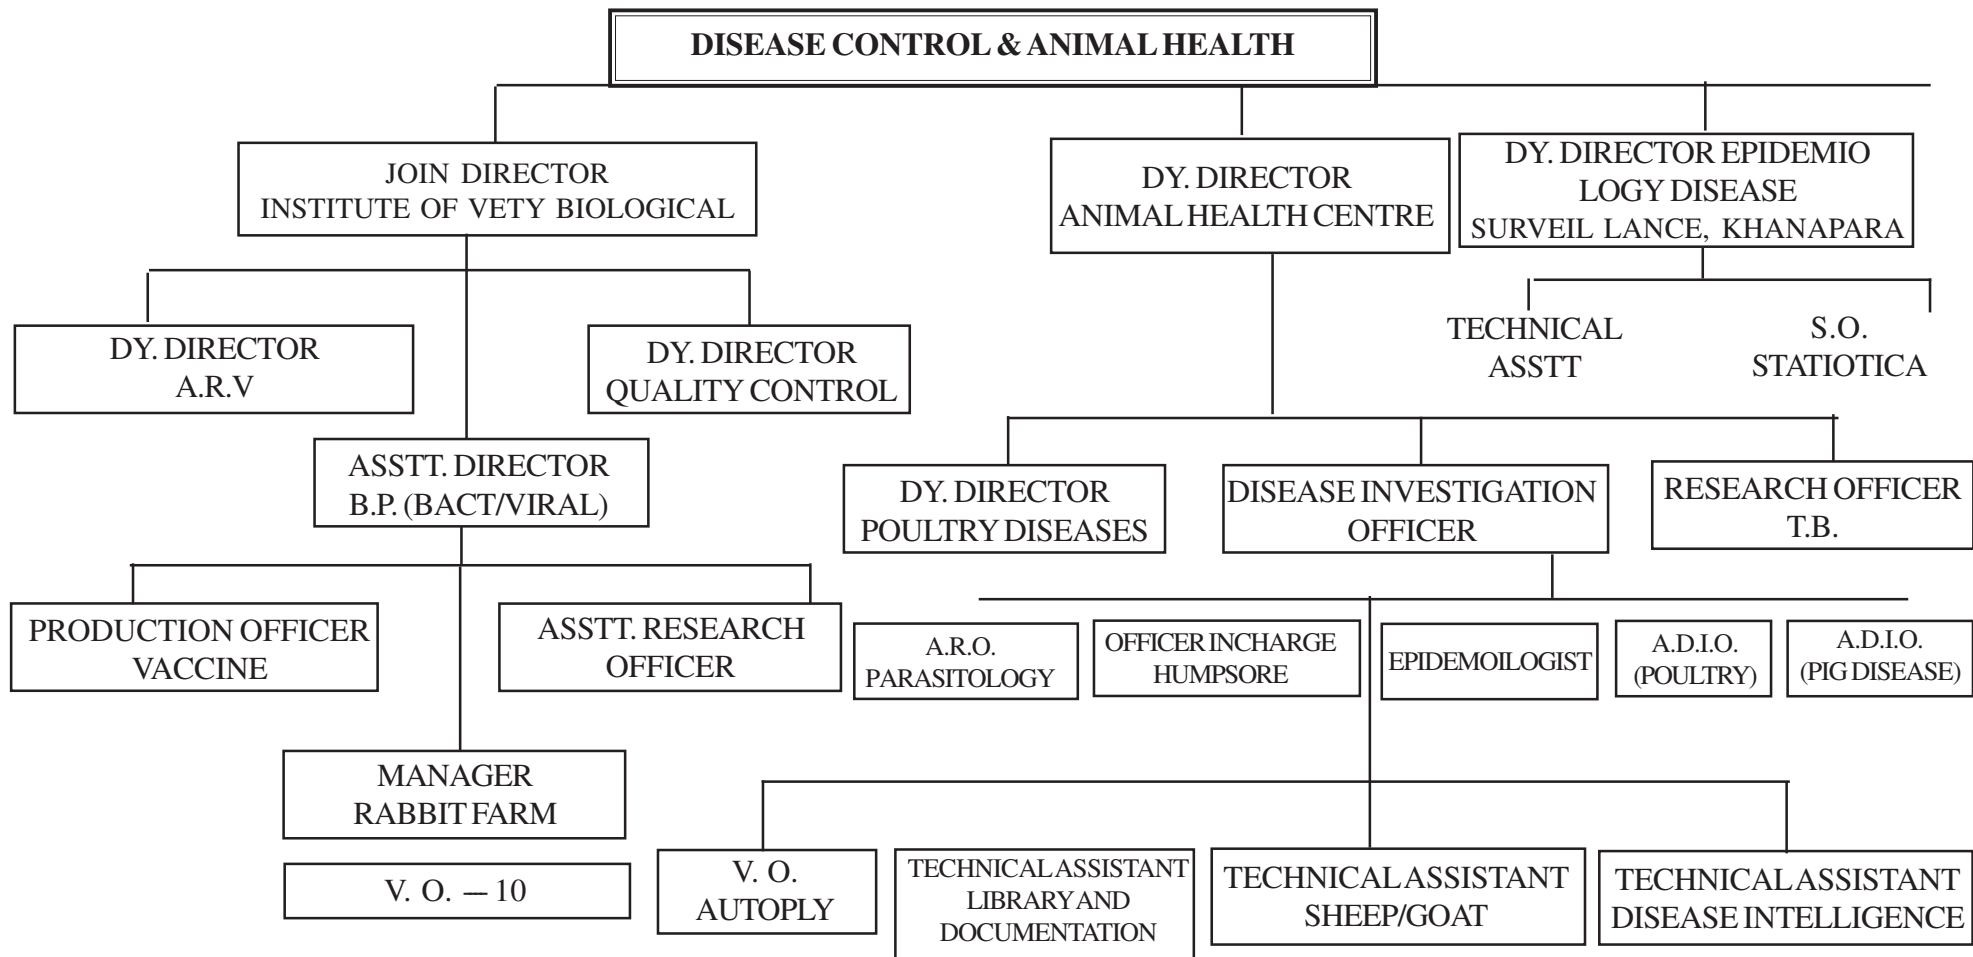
DISEASE CONTROL & ANIMAL HEALTH

JOIN DIRECTOR
INSTITUTE OF VETY BIOLOGICAL

DY. DIRECTOR
ANIMAL HEALTH CENTRE

DY. DIRECTOR EPIDEMIO
LOGY DISEASE
SURVEIL LANCE, KHANAPARA

DY. DIRECTOR
A.R.V

DY. DIRECTOR
QUALITY CONTROL

TECHNICAL
ASSTT

S.O.
STATIOTICA

ASSTT. DIRECTOR
B.P. (BACT/VIRAL)

DY. DIRECTOR
POULTRY DISEASES

DISEASE INVESTIGATION
OFFICER

RESEARCH OFFICER
T.B.

PRODUCTION OFFICER
VACCINE

ASSTT. RESEARCH
OFFICER

A.R.O.
PARASITOLOGY

OFFICER INCHARGE
HUMPSORE

EPIDEMOILOGIST

A.D.I.O.
(POULTRY)

A.D.I.O.
(PIG DISEASE)

MANAGER
RABBIT FARM

V. O. – 10

V. O.
AUTOPLY

TECHNICAL ASSISTANT
LIBRARY AND
DOCUMENTATION

TECHNICAL ASSISTANT
SHEEP/GOAT

TECHNICAL ASSISTANT
DISEASE INTELLIGENCE